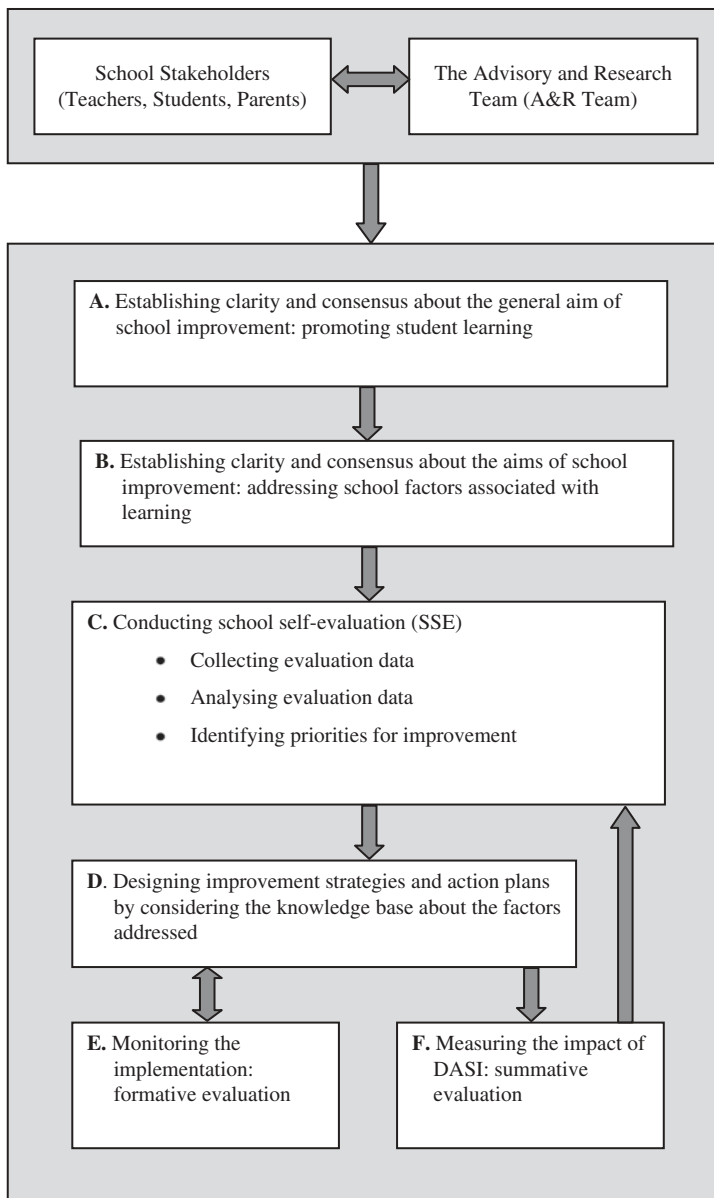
School Stakeholders (Teachers, Students, Parents)

The Advisory and Research Team (A&R Team)

**A.** Establishing clarity and consensus about the general aim of school improvement: promoting student learning

**B.** Establishing clarity and consensus about the aims of school improvement: addressing school factors associated with learning

**C.** Conducting school self-evaluation (SSE)

- Collecting evaluation data
- Analysing evaluation data
- Identifying priorities for improvement

**D**. Designing improvement strategies and action plans by considering the knowledge base about the factors addressed

**E.** Monitoring the implementation: formative evaluation

**F.** Measuring the impact of DASI: summative evaluation